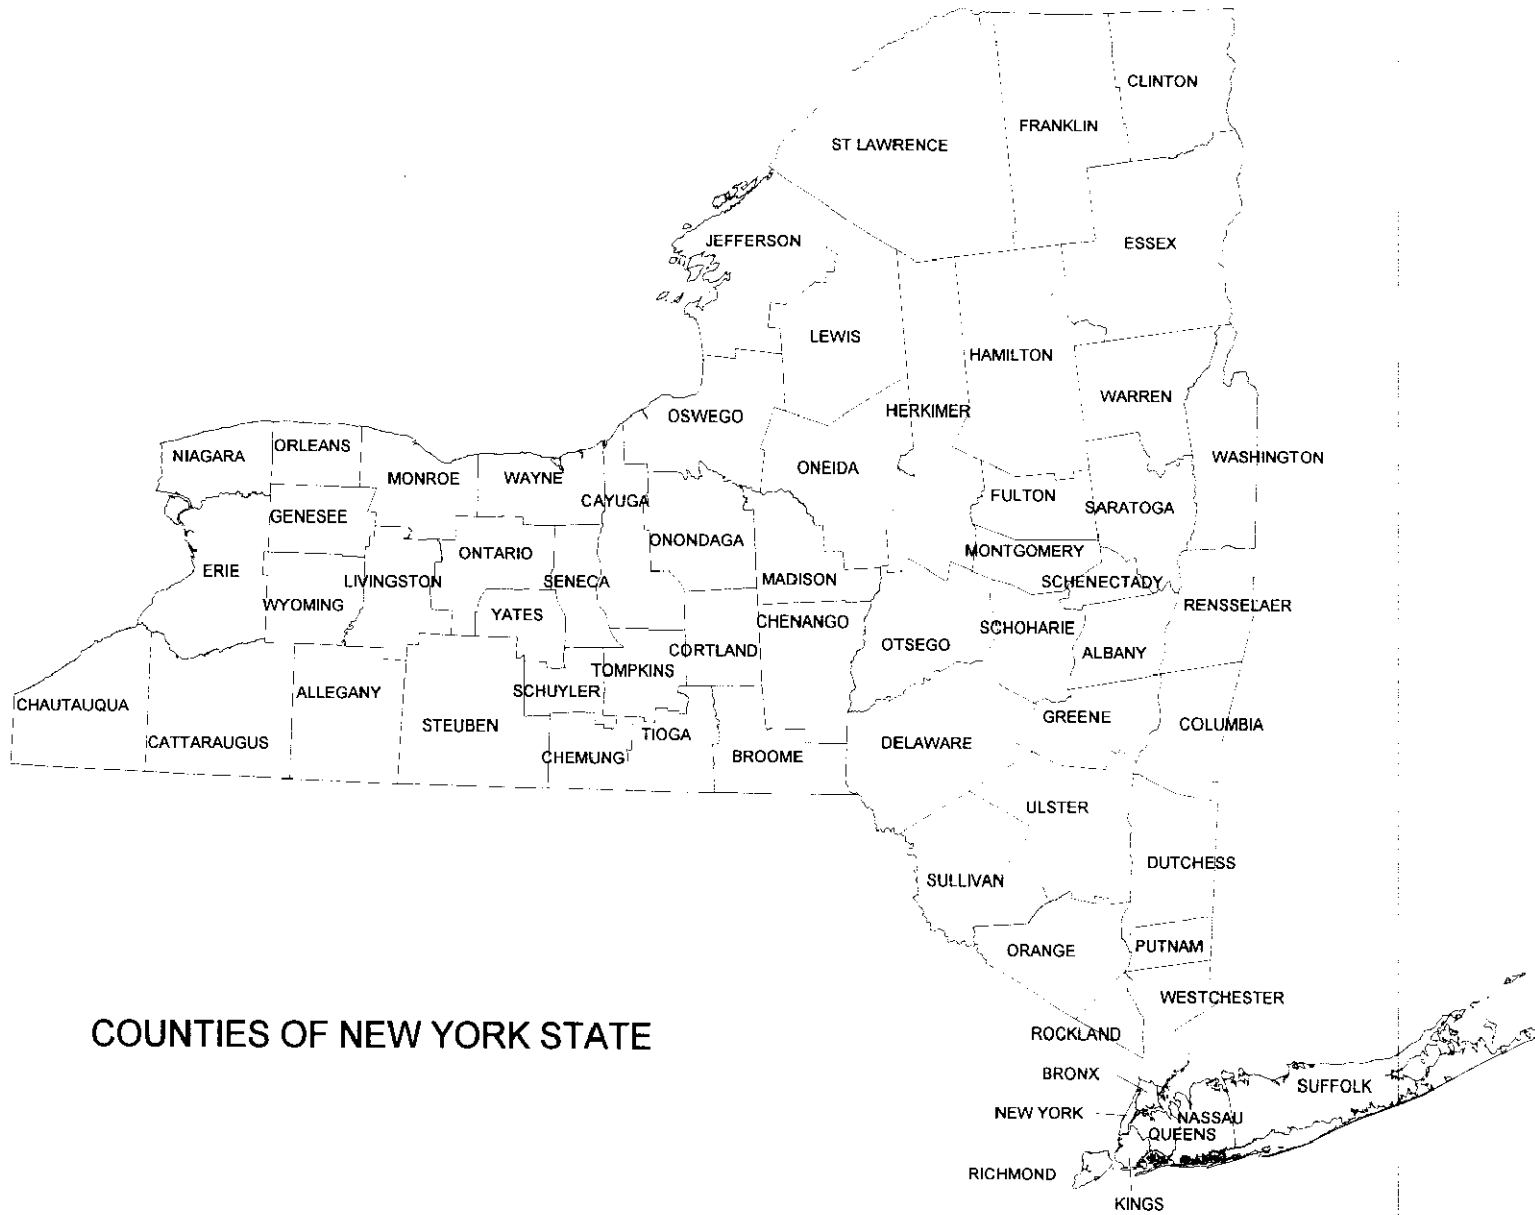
CLINTON
FRANKLIN
ST LAWRENCE
ESSEX
JEFFERSON
LEWIS
HAMILTON
WARREN
OSWEGO
HERKIMER
WASHINGTON
NIAGARA
ORLEANS
MONROE
WAYNE
ONEIDA
CAYUGA
FULTON
SARATOGA
GENESEE
ONONDAGA
ERIE
ONTARIO
MONTGOMERY
LIVINGSTON
SENECA
MADISON
SCHENECTADY
WYOMING
RENSSELAER
YATES
CHENANGO
SCHOHARIE
OTSEGO
CORTLAND
ALBANY
TOMPKINS
CHAUTAUQUA
ALLEGANY
SCHUYLER
STEUBEN
GREENE
COLUMBIA
TIOGA
CATTARAUGUS
DELAWARE
CHEMUNG
BROOME
ULSTER
DUTCHESS
SULLIVAN
PUTNAM
ORANGE
WESTCHESTER
COUNTIES OF NEW YORK STATE
ROCKLAND
BRONX
SUFFOLK
NEW YORK
NASSAU
QUEENS
RICHMOND
KINGS